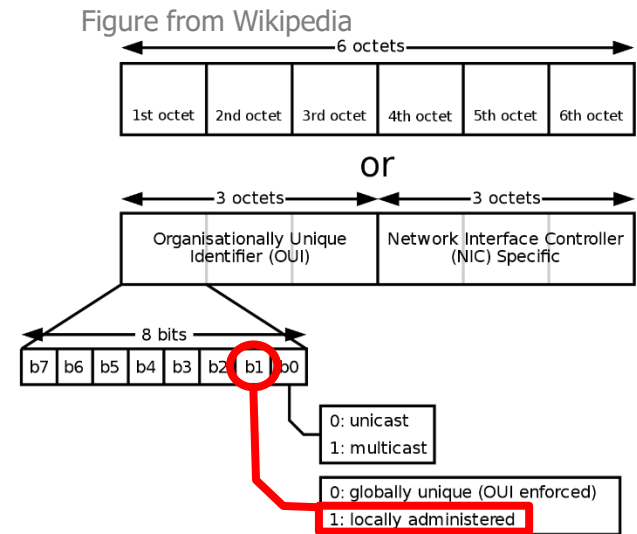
Figure from Wikipedia

6 octets

| 1st octet | 2nd octet | 3rd octet | 4th octet | 5th octet | 6th octet |
|---|---|---|---|---|---|

or

3 octets
3 octets

| Organisationally Unique Identifier (OUI) | Network Interface Controller (NIC) Specific |
|---|---|

8 bits

| b7 | b6 | b5 | b4 | b3 | b2 | b1 | b0 |
|---|---|---|---|---|---|---|---|

0: unicast
1: multicast

0: globally unique (OUI enforced)
1: locally administered